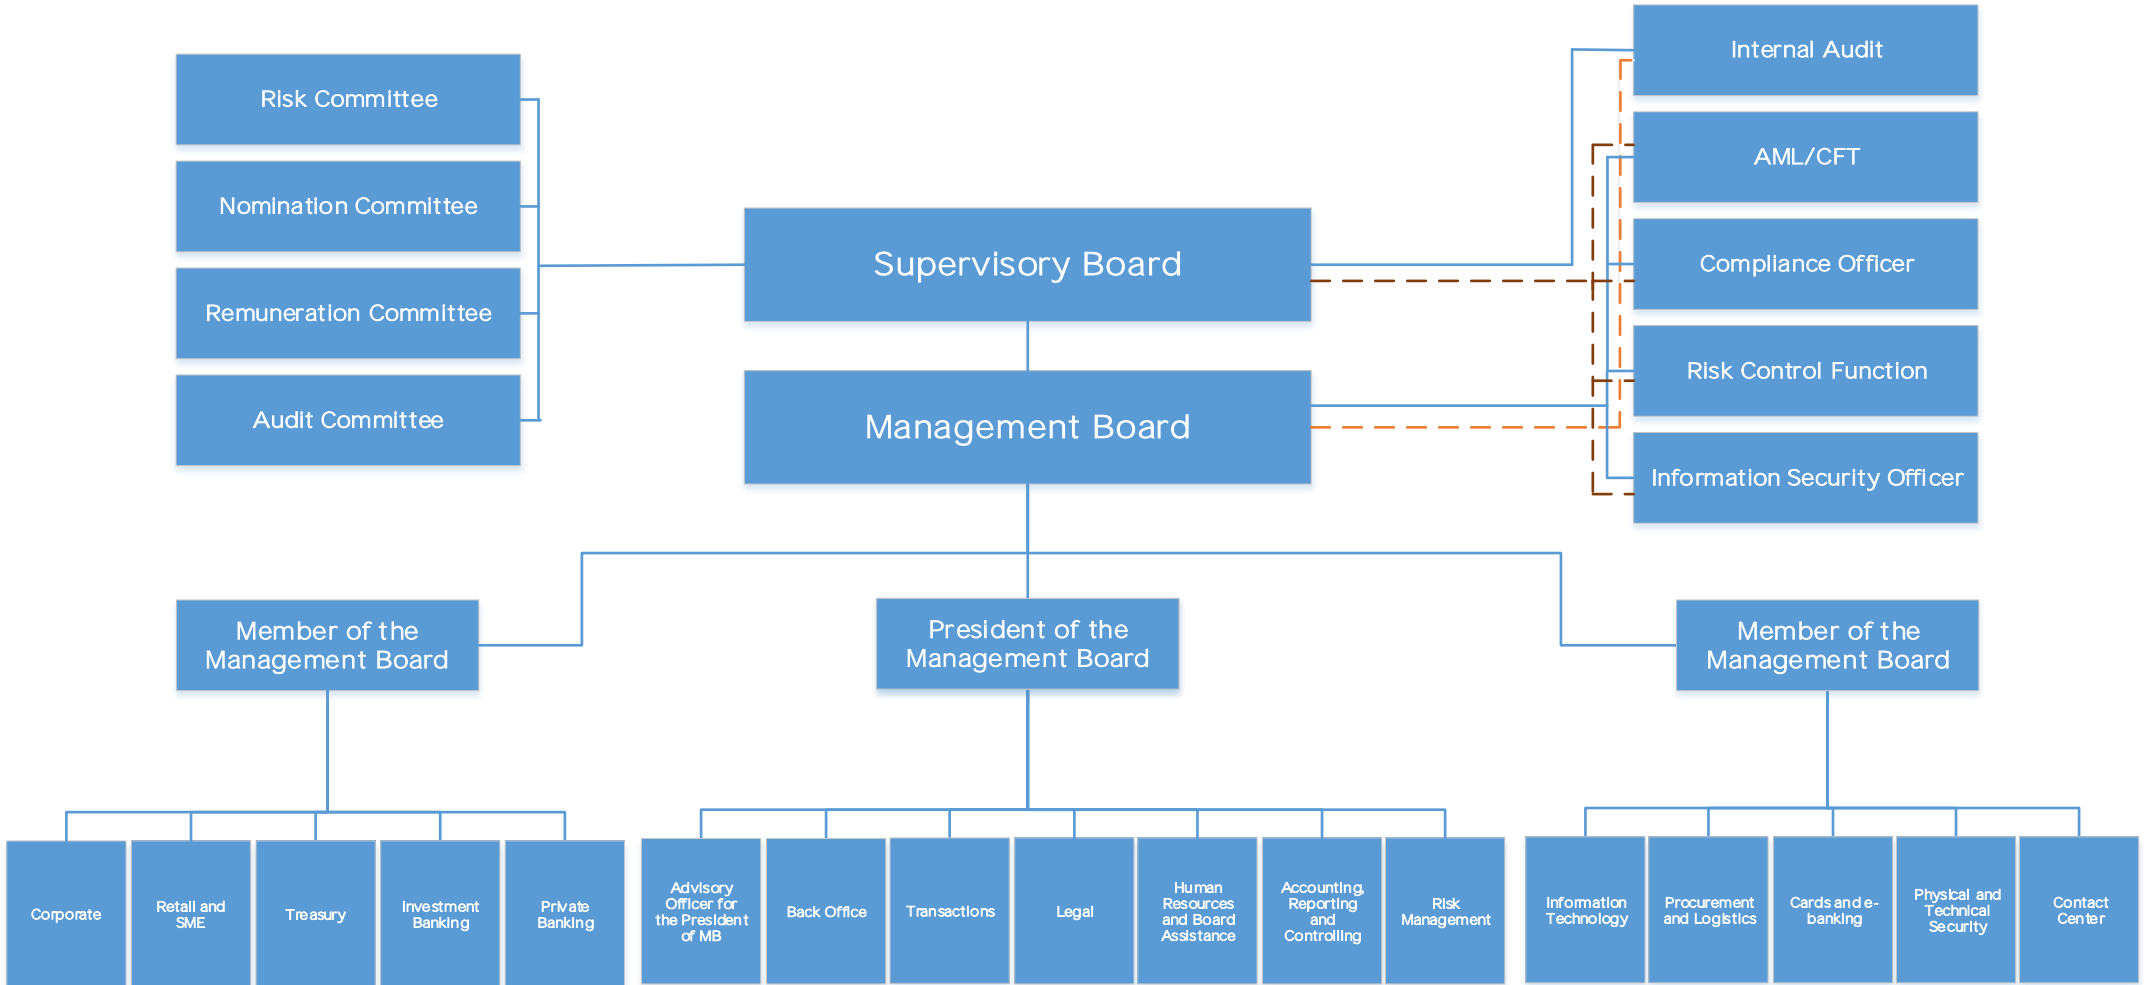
Risk Committee

Nomination Committee

Remuneration Committee

Audit Committee

Supervisory Board

Management Board

Internal Audit

AML/CFT

Compliance Officer

Risk Control Function

Information Security Officer

Member of the Management Board

President of the Management Board

Member of the Management Board

Corporate

Retail and SME

Treasury

Investment Banking

Private Banking

Advisory Officer for the President of MB

Back Office

Transactions

Legal

Human Resources and Board Assistance

Accounting, Reporting and Controlling

Risk Management

Information Technology

Procurement and Logistics

Cards and e-banking

Physical and Technical Security

Contact Center